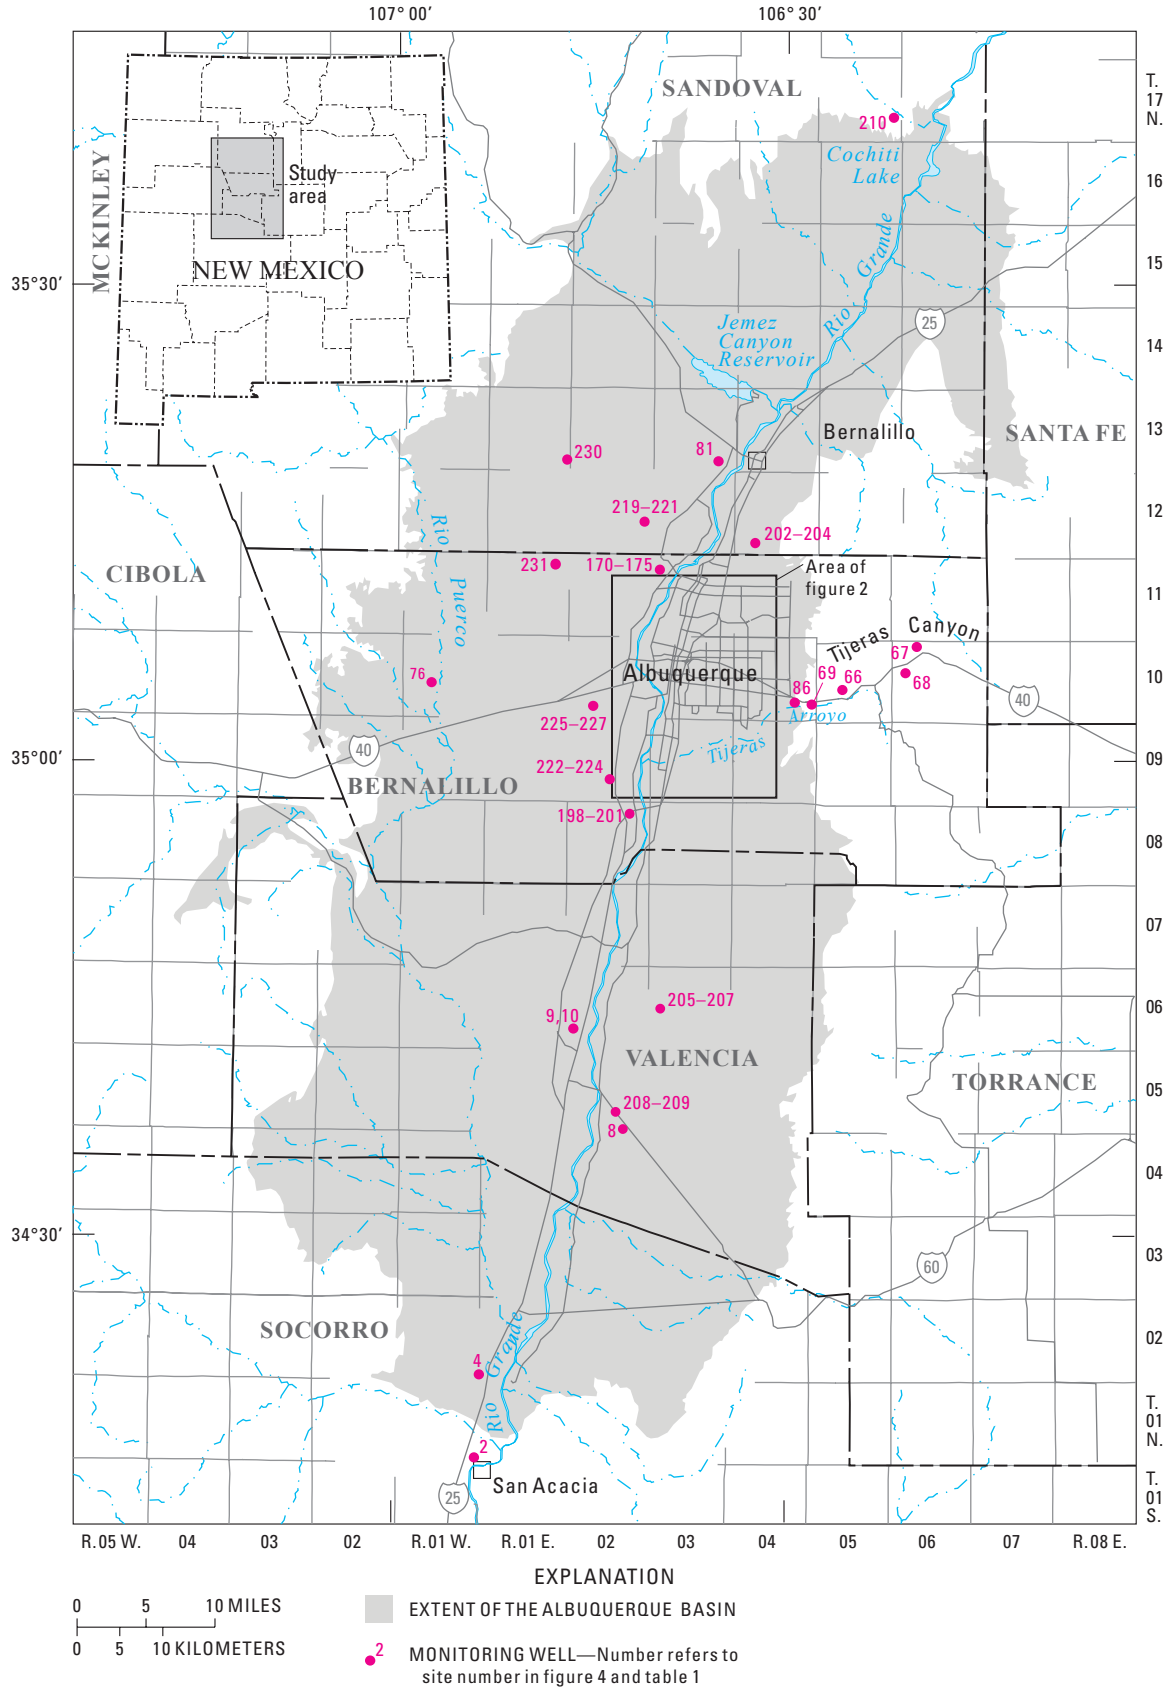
107° 00′
106° 30′

T. 17 N.
16
15
14
13
12
11
10
09
08
07
06
05
04
03
02
T. 01 N.
T. 01 S.

35°30′
35°00′
34°30′

MC KINLEY
Study area
NEW MEXICO

SANDOVAL
210
Cochiti Lake
Rio Grande
25
Jemez Canyon Reservoir
Bernalillo
SANTA FE
230
81
219–221
202–204
Rio Puerco
CIBOLA
231
170–175
Area of figure 2
Tijeras Canyon
67
68
69
66
86
Albuquerque
76
40
Arroyo
225–227
Tijeras
40
222–224
BERNALILLO
198–201
205–207
9,10
VALENCIA
TORRANCE
208–209
8
60
SOCORRO
4
Rio Grande
2
San Acacia
25

R. 05 W.
04
03
02
R. 01 W.
R. 01 E.
02
03
04
05
06
07
R. 08 E.

EXPLANATION

0 5 10 MILES
0 5 10 KILOMETERS

EXTENT OF THE ALBUQUERQUE BASIN

2
MONITORING WELL—Number refers to site number in figure 4 and table 1